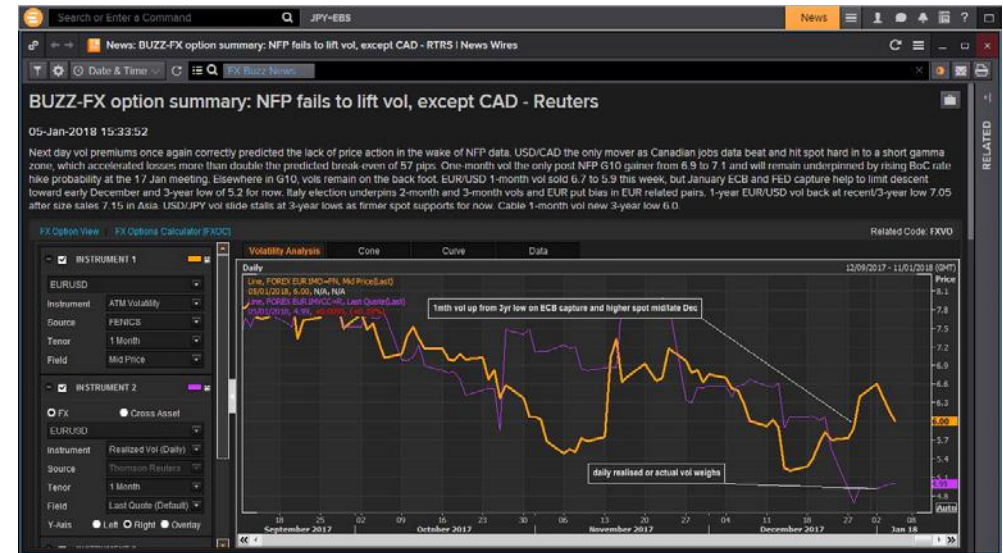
Search or Enter a Command JPY=EBS News

News: BUZZ-FX option summary: NFP fails to lift vol, except CAD - RTRS | News Wires

Date & Time FX Buzz News

BUZZ-FX option summary: NFP fails to lift vol, except CAD - Reuters

RELATED

05-Jan-2018 15:33:52

Next day vol premiums once again correctly predicted the lack of price action in the wake of NFP data. USD/CAD the only mover as Canadian jobs data beat and hit spot hard in to a short gamma zone, which accelerated losses more than double the predicted break-even of 57 pips. One-month vol the only post NFP G10 gainer from 6.9 to 7.1 and will remain underpinned by rising BoC rate hike probability at the 17 Jan meeting. Elsewhere in G10, vols remain on the back foot. EUR/USD 1-month vol sold 6.7 to 5.9 this week, but January ECB and FED capture help to limit descent toward early December and 3-year low of 5.2 for now. Italy election underpins 2-month and 3-month vols and EUR put bias in EUR related pairs. 1-year EUR/USD vol back at recent/3-year low 7.05 after size sales 7.15 in Asia. USD/JPY vol slide stalls at 3-year lows as firmer spot supports for now. Cable 1-month vol new 3-year low 6.0.

FX Option View FX Options Calculator [FXOC] Related Code: FXVO

INSTRUMENT 1
EURUSD
Instrument ATM Volatility
Source FENICS
Tenor 1 Month
Field Mid Price

INSTRUMENT 2
FX Cross Asset
EURUSD
Instrument Realized Vol (Daily)
Source Thomson Reuters
Tenor 1 Month
Field Last Quote (Default)
Y-Axis Left Right Overlay

Volatility Analysis Cone Curve Data

Daily 12/09/2017 - 11/01/2018 (GMT)

Line, FOREX EUR1MO=FN, Mid Price(Last)
05/01/2018, 6.00, N/A, N/A
Line, FOREX EUR1MVCC=R, Last Quote(Last)
05/01/2018, 4.99, -0.0090, (-0.18%)

1mth vol up from 3yr low on ECB capture and higher spot mid/late Dec

daily realised or actual vol weighs

Price
8.1
7.8
7.5
7.2
6.9
6.6
6.3
6.00
5.7
5.4
4.99
4.8
Auto

18 25 September 2017 02 09 16 October 2017 23 30 06 13 November 2017 20 27 04 11 December 2017 18 27 02 08 Jan 18